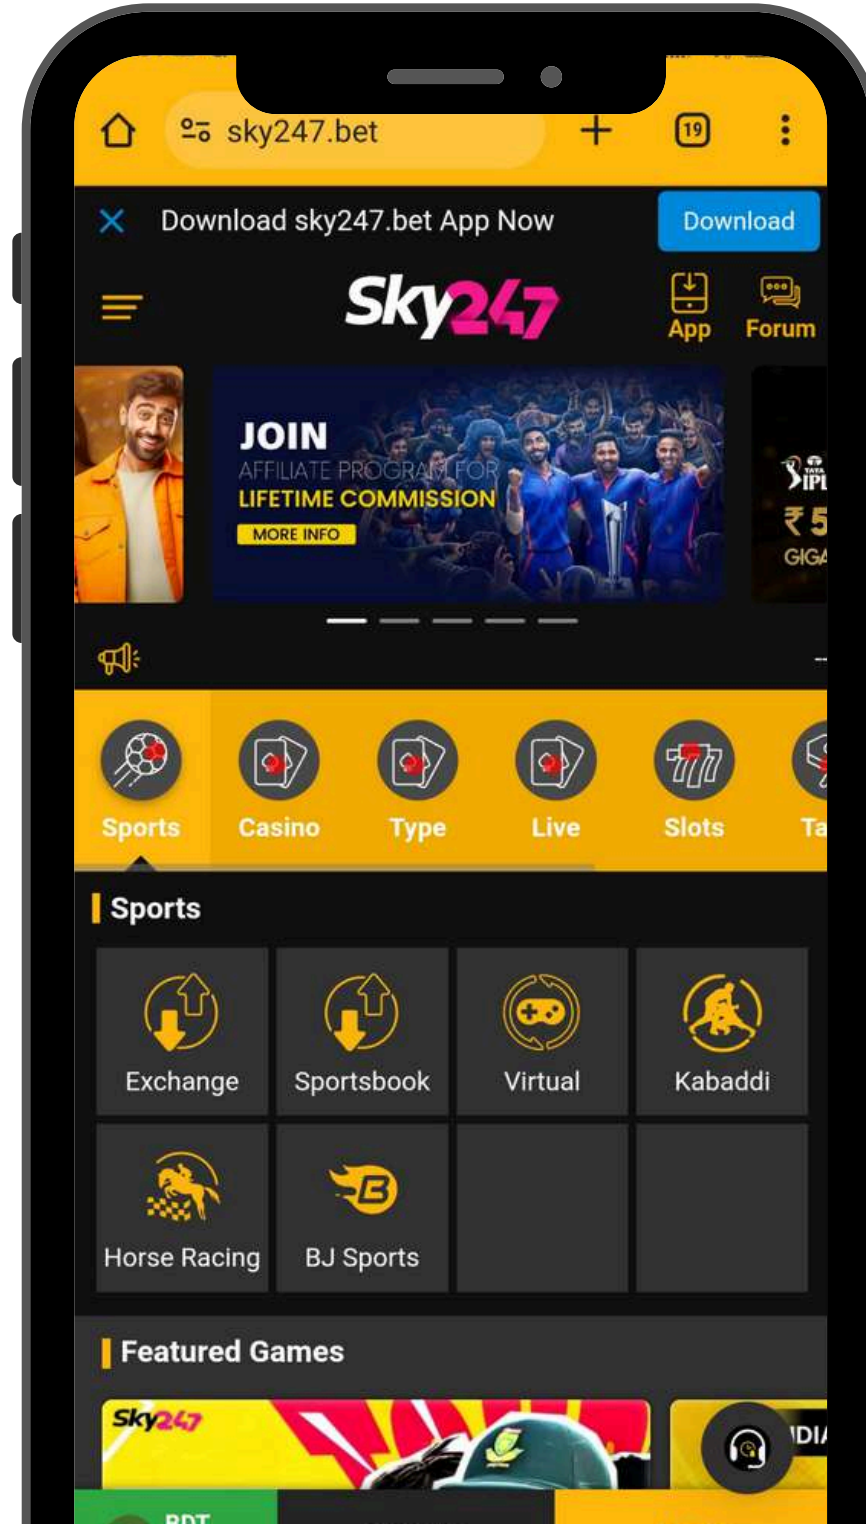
sky247.bet

19

Download sky247.bet App Now

Download

Sky247

App

Forum

JOIN
AFFILIATE PROGRAM FOR
LIFETIME COMMISSION
MORE INFO

IPL
₹ 5
GIGA

Sports

Casino

Type

Live

Slots

Ta

Sports

Exchange

Sportsbook

Virtual

Kabaddi

Horse Racing

BJ Sports

Featured Games

Sky247

DIA

BDT